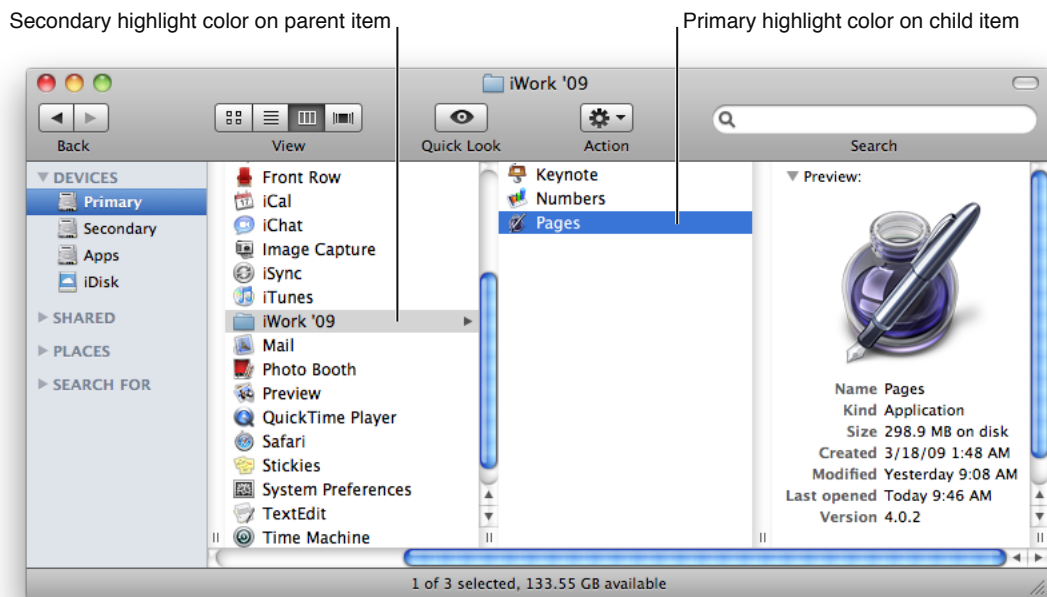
Secondary highlight color on parent item

Primary highlight color on child item

iWork '09

Back

View

Quick Look

Action

Search

DEVICES
Primary
Secondary
Apps
iDisk

SHARED

PLACES

SEARCH FOR

Front Row
iCal
iChat
Image Capture
iSync
iTunes
iWork '09
Mail
Photo Booth
Preview
QuickTime Player
Safari
Stickies
System Preferences
TextEdit
Time Machine

Keynote
Numbers
Pages

Preview:

| | |
|---|---|
| Name | Pages |
| Kind | Application |
| Size | 298.9 MB on disk |
| Created | 3/18/09 1:48 AM |
| Modified | Yesterday 9:08 AM |
| Last opened | Today 9:46 AM |
| Version | 4.0.2 |

1 of 3 selected, 133.55 GB available